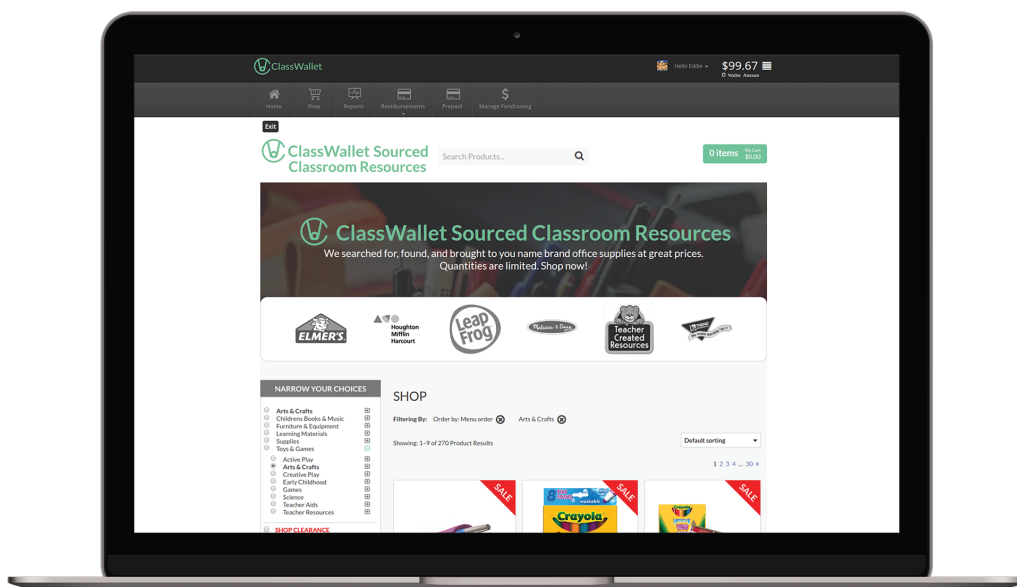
ClassWallet

Hello Eddie

$99.67
Wallet Amount

Home Shop Reports Reimbursements Prepaid Manage Fundraising

Exit

ClassWallet Sourced Classroom Resources

Search Products...

0 items My Cart $0.00

ClassWallet Sourced Classroom Resources

We searched for, found, and brought to you name brand office supplies at great prices. Quantities are limited. Shop now!

ELMER'S

Houghton Mifflin Harcourt

Leap Frog

Melissa & Doug

Teacher Created Resources

NARROW YOUR CHOICES

Arts & Crafts
Childrens Books & Music
Furniture & Equipment
Learning Materials
Supplies
Toys & Games
Active Play
Arts & Crafts
Creative Play
Early Childhood
Games
Science
Teacher Aids
Teacher Resources

SHOP CLEARANCE

SHOP

Filtering By: Order by: Menu order Arts & Crafts

Showing: 1–9 of 270 Product Results

Default sorting

1 2 3 4 ... 30 »

SALE

SALE

SALE

8 washable

Crayola

Crayola